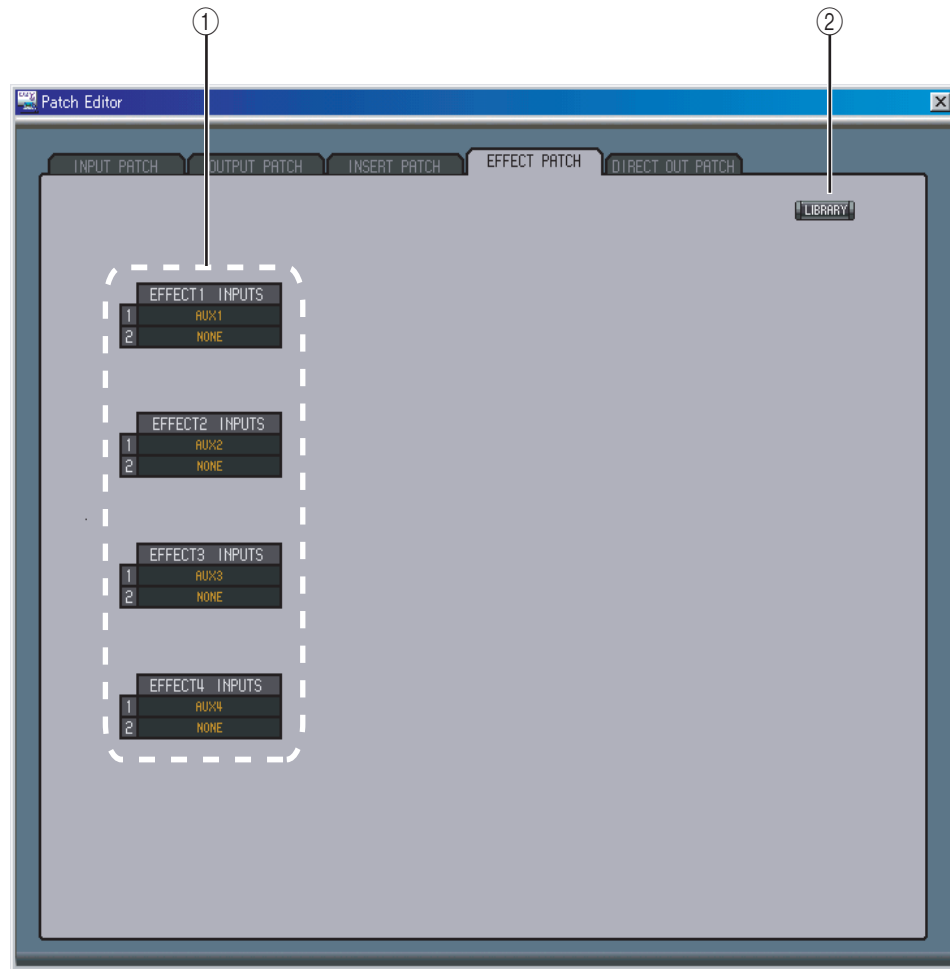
①

②

Patch Editor

INPUT PATCH

OUTPUT PATCH

INSERT PATCH

EFFECT PATCH

DIRECT OUT PATCH

LIBRARY

EFFECT1 INPUTS

| | |
|---|---|
| 1 | AUX1 |
| 2 | NONE |

EFFECT2 INPUTS

| | |
|---|---|
| 1 | AUX2 |
| 2 | NONE |

EFFECT3 INPUTS

| | |
|---|---|
| 1 | AUX3 |
| 2 | NONE |

EFFECT4 INPUTS

| | |
|---|---|
| 1 | AUX4 |
| 2 | NONE |